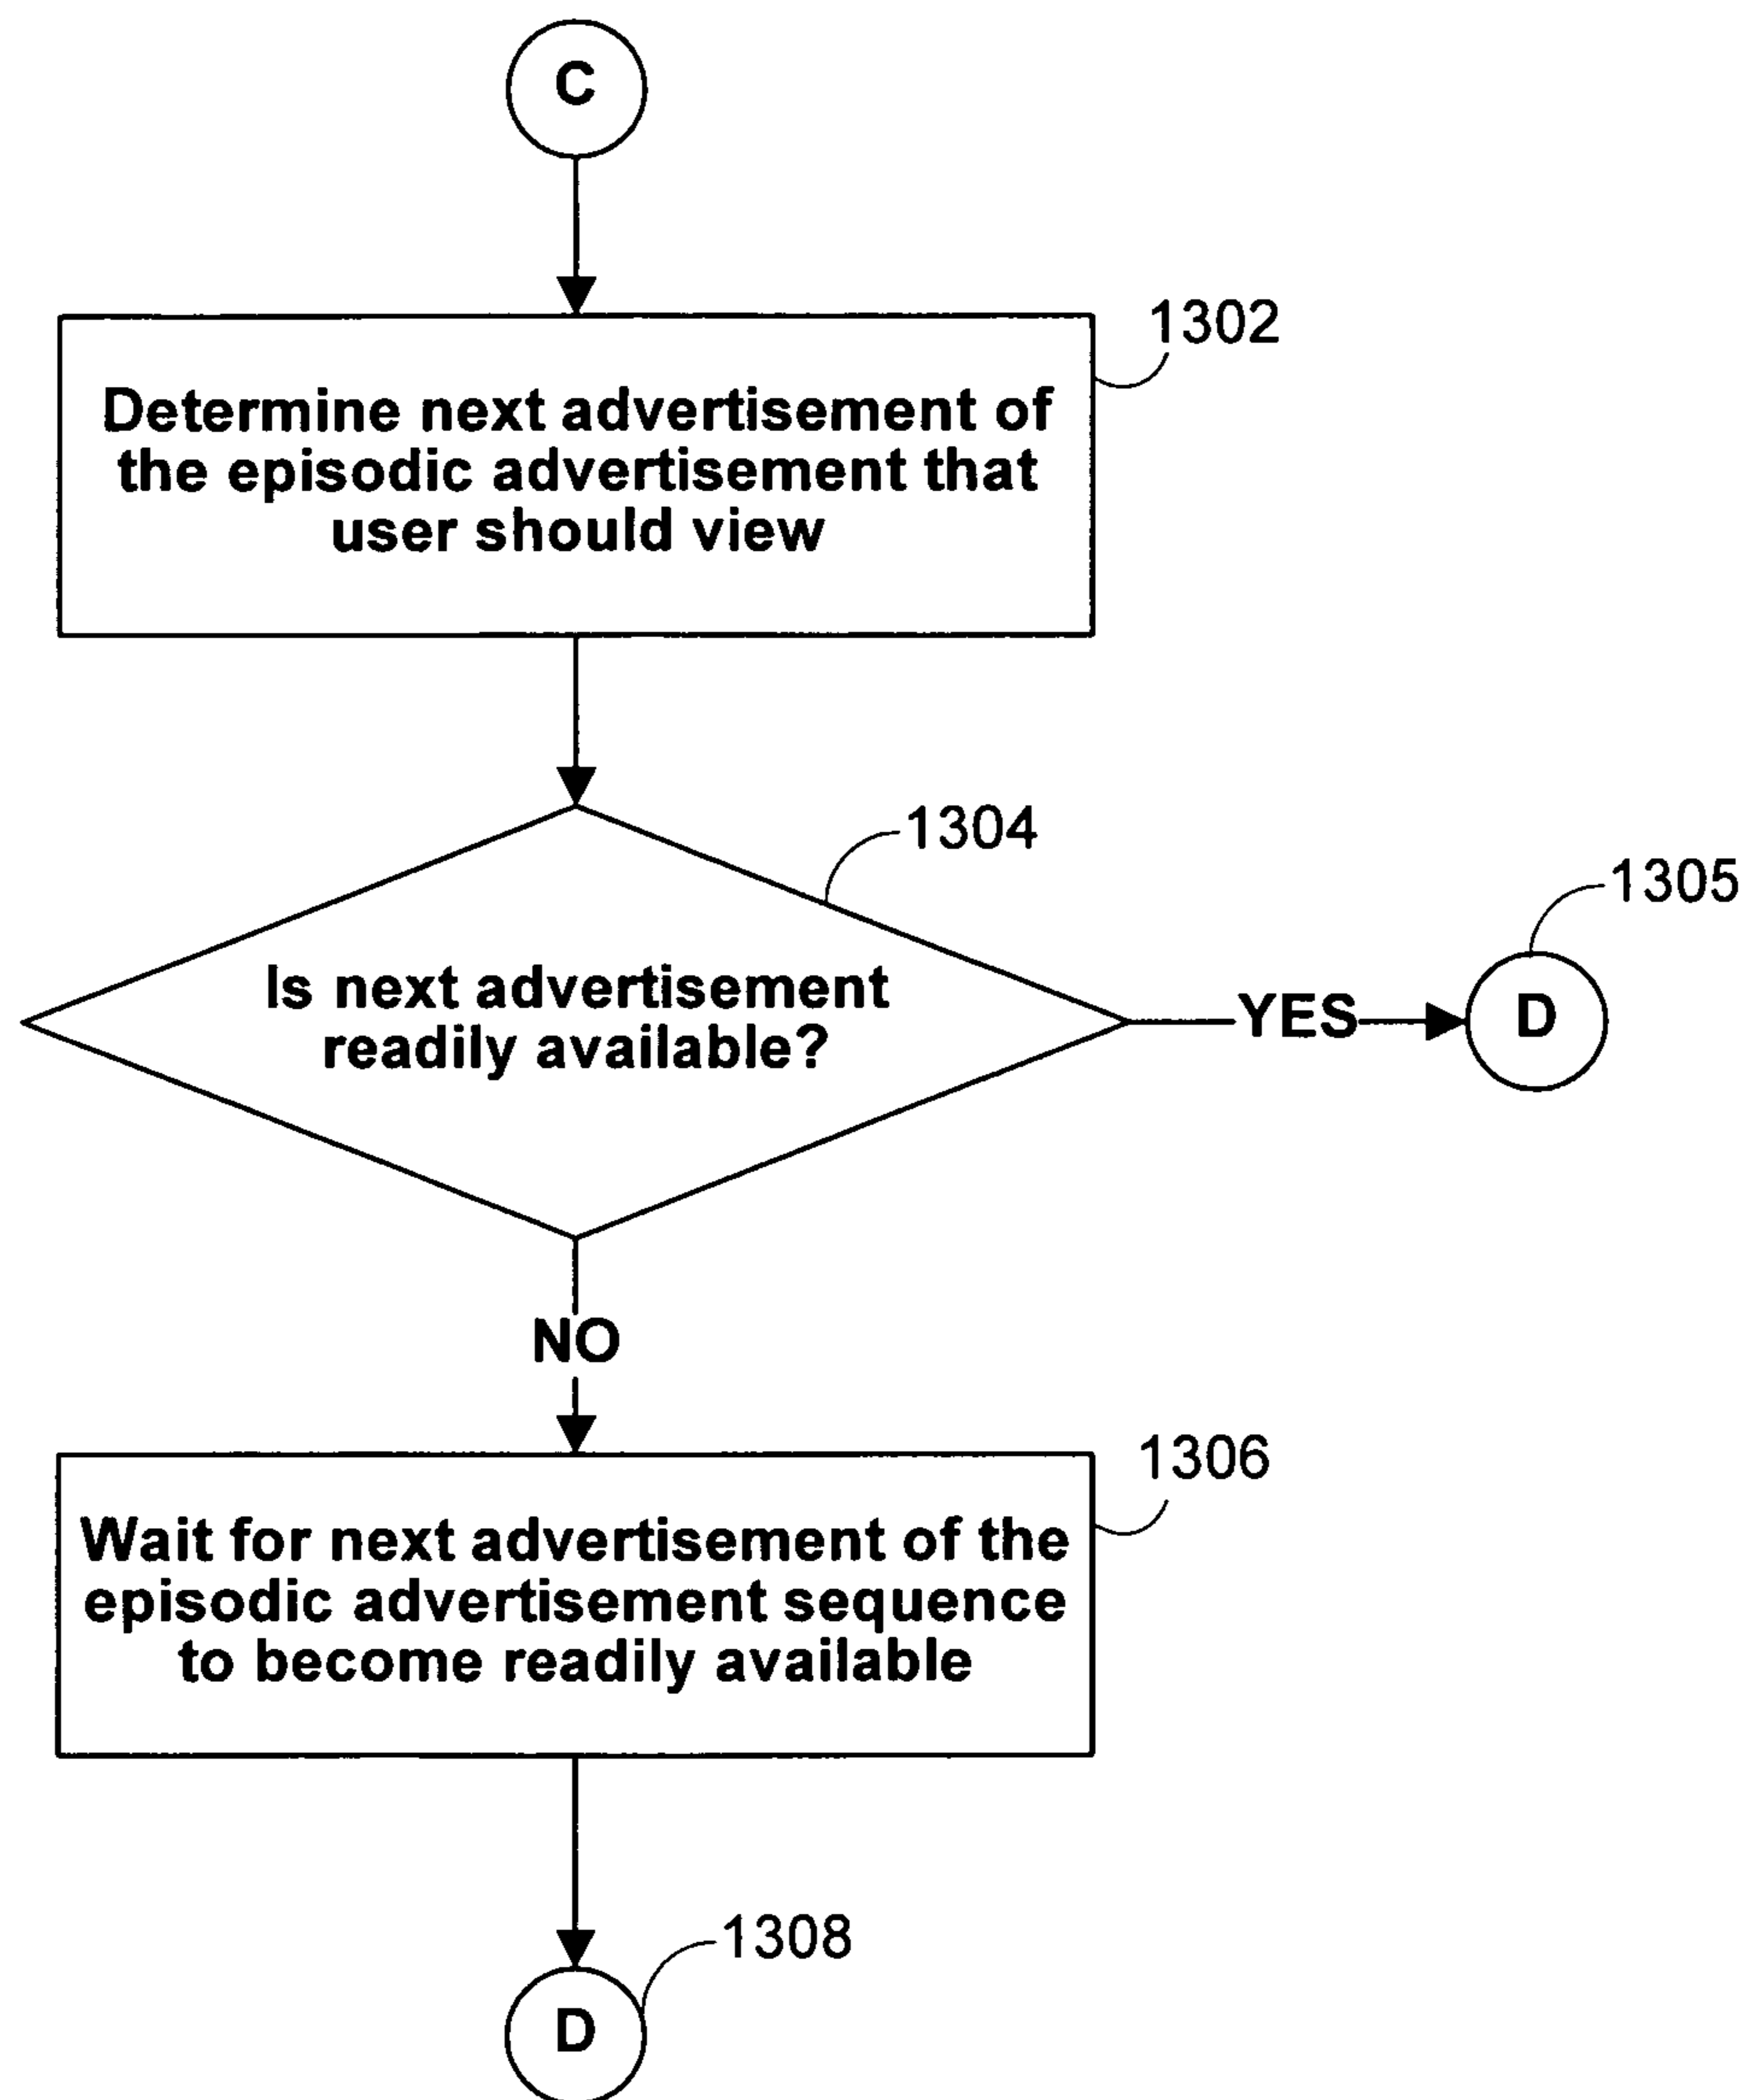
C

1302

Determine next advertisement of the episodic advertisement that user should view

1304

1305

Is next advertisement readily available?

YES

D

NO

1306

Wait for next advertisement of the episodic advertisement sequence to become readily available

1308

D